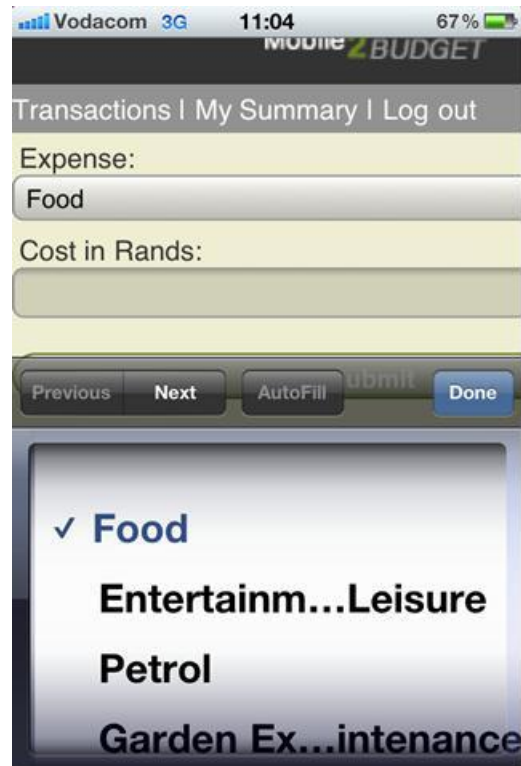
Vodacom 3G 11:04 67 %

Mobile 2 BUDGET

Transactions I My Summary I Log out

Expense:

Food

Cost in Rands:

Previous Next AutoFill ubmit Done

✓ Food

Entertainm...Leisure

Petrol

Garden Ex...intenance